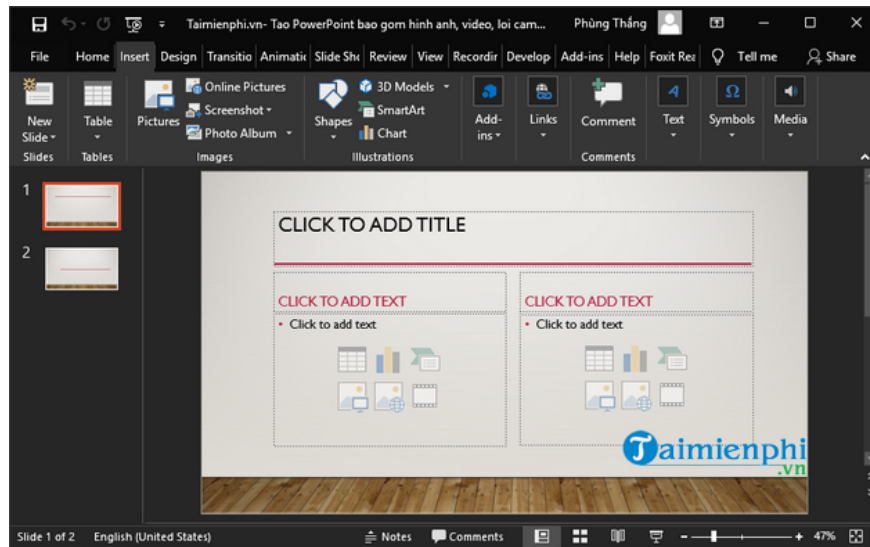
Taimienphi.vn- Tao PowerPoint bao gom hinh anh, video, loi cam... Phùng Thắng

File Home Insert Design Transitio Animatic Slide Shc Review View Recordir Develop Add-ins Help Foxit Rea Tell me Share

New Slide Table Pictures Online Pictures Screenshot Photo Album Shapes 3D Models SmartArt Chart Add-ins Links Comment Text Symbols Media

Slides Tables Images Illustrations Comments

1

2

CLICK TO ADD TITLE

CLICK TO ADD TEXT

• Click to add text

CLICK TO ADD TEXT

• Click to add text

Taimienphi.vn

Slide 1 of 2 English (United States) Notes Comments 47%